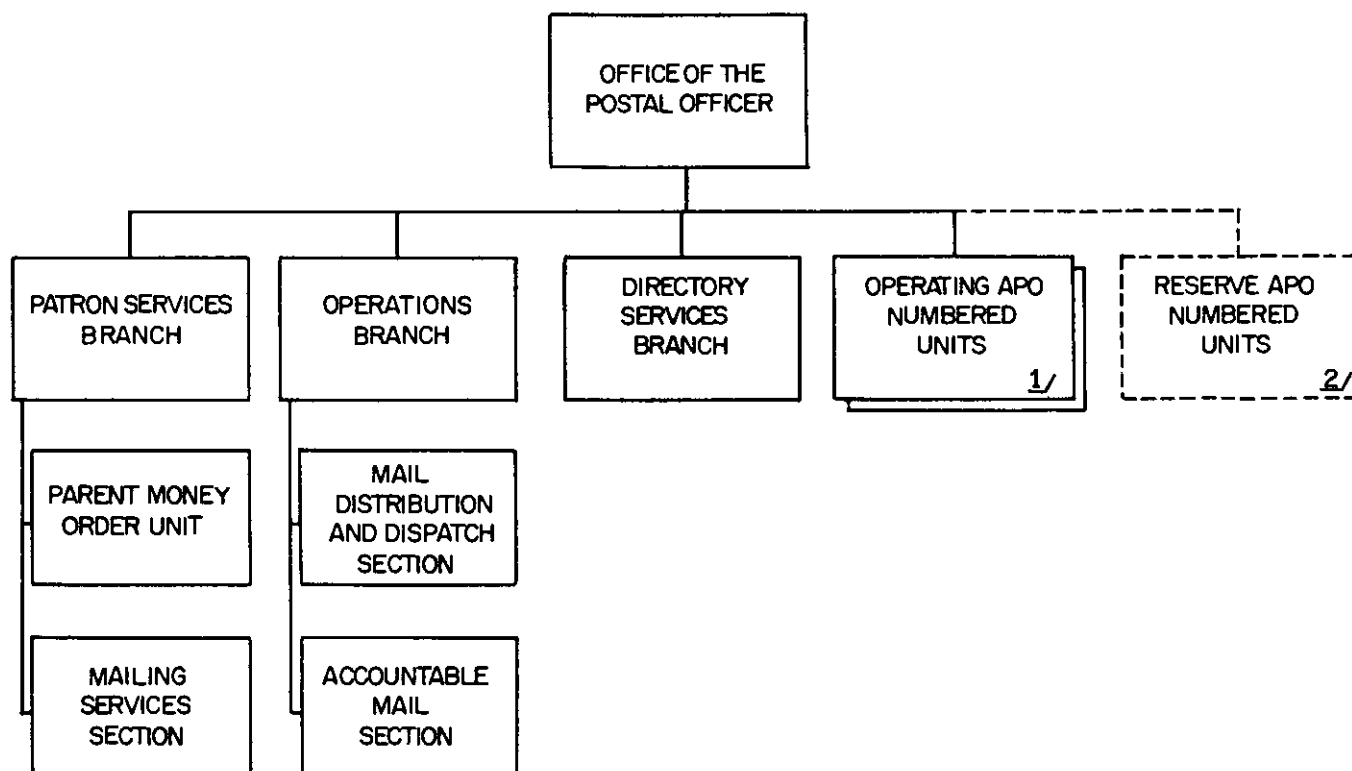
OFFICE OF THE POSTAL OFFICER

PATRON SERVICES BRANCH

OPERATIONS BRANCH

DIRECTORY SERVICES BRANCH

OPERATING APO NUMBERED UNITS 1/

RESERVE APO NUMBERED UNITS 2/

PARENT MONEY ORDER UNIT

MAILING SERVICES SECTION

MAIL DISTRIBUTION AND DISPATCH SECTION

ACCOUNTABLE MAIL SECTION